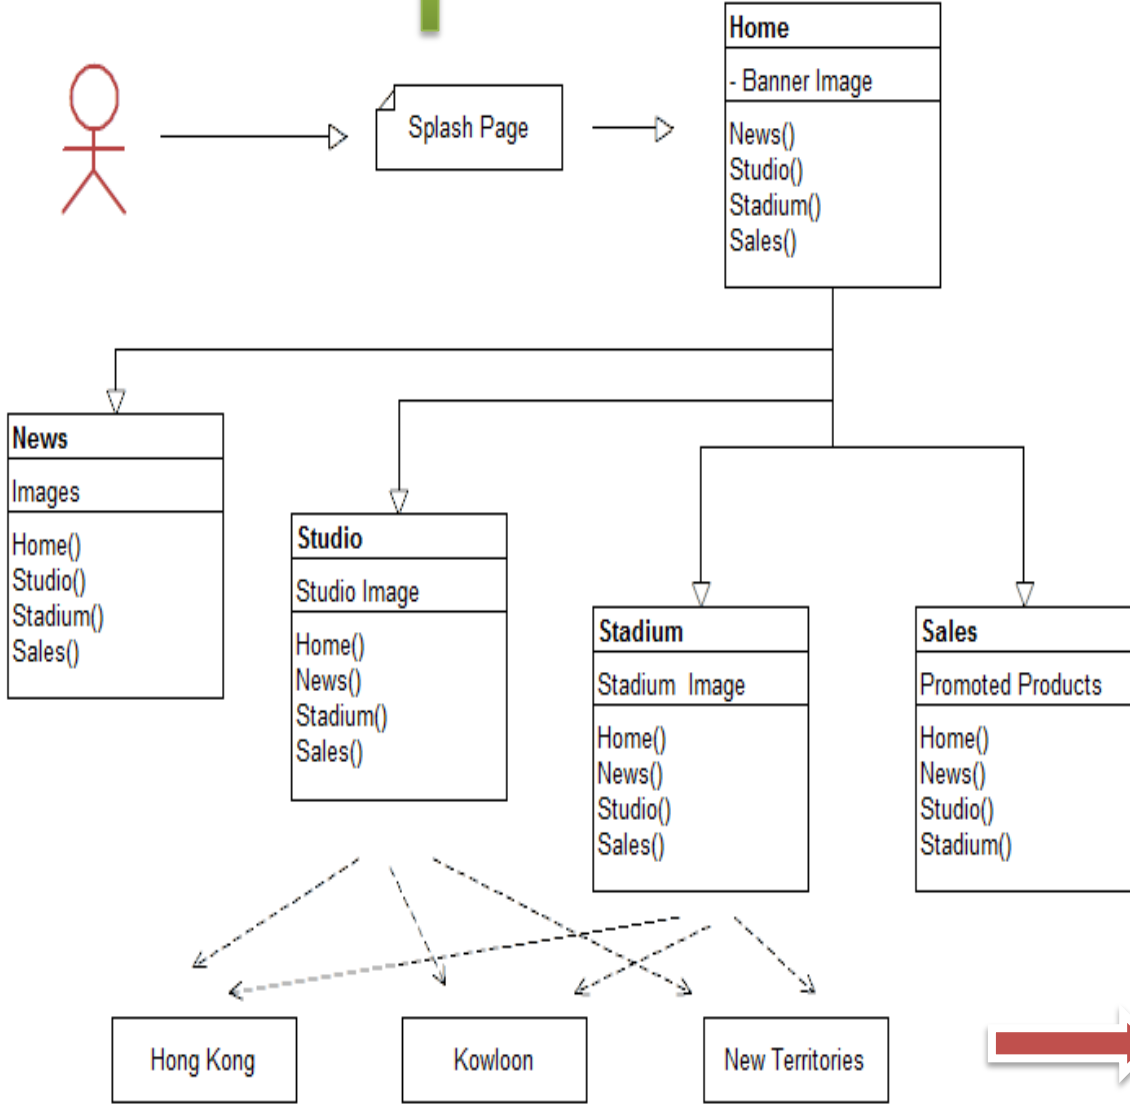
Splash Page

Home

- Banner Image

News()
Studio()
Stadium()
Sales()

News

Images

Home()
Studio()
Stadium()
Sales()

Studio

Studio Image

Home()
News()
Stadium()
Sales()

Stadium

Stadium Image

Home()
News()
Studio()
Sales()

Sales

Promoted Products

Home()
News()
Studio()
Stadium()

Hong Kong

Kowloon

New Territories